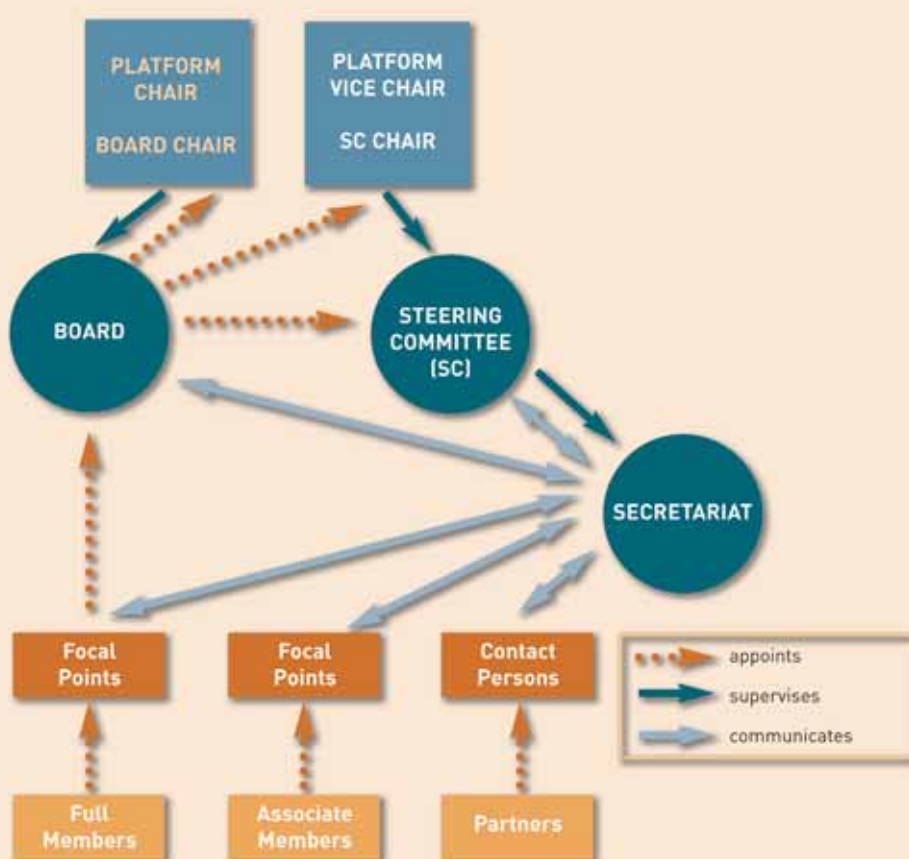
PLATFORM CHAIR

BOARD CHAIR

PLATFORM VICE CHAIR

SC CHAIR

BOARD

STEERING COMMITTEE (SC)

SECRETARIAT

Focal Points

Focal Points

Contact Persons

appoints

supervises

communicates

Full Members

Associate Members

Partners